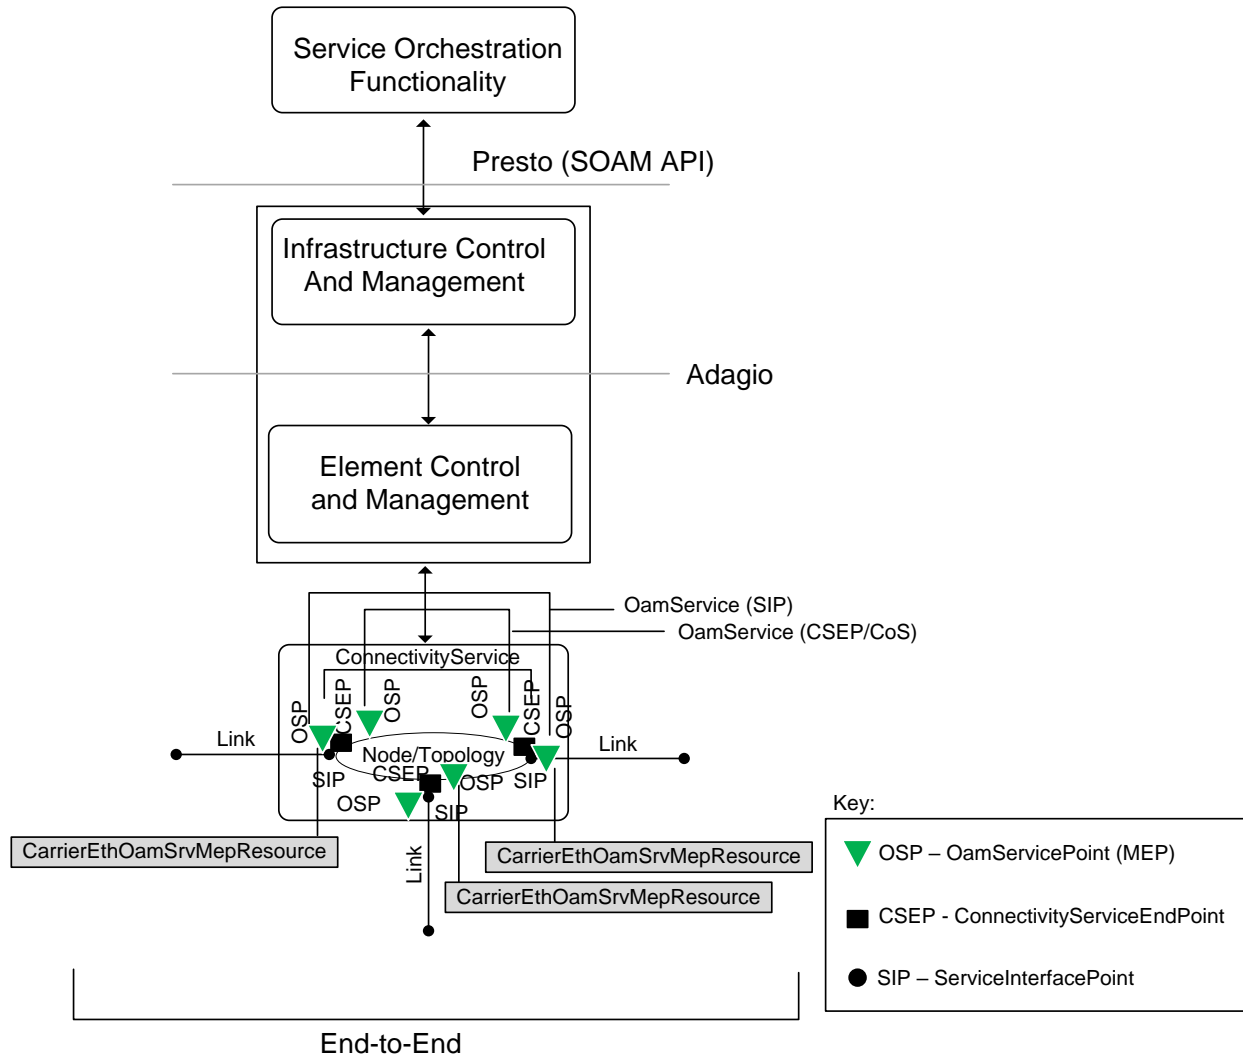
Service Orchestration Functionality

Presto (SOAM API)

Infrastructure Control And Management

Adagio

Element Control and Management

OamService (SIP)
OamService (CSEP/CoS)

ConnectivityService

OSP
CSEP
OSP
OSP
CSEP
OSP

Link
Node/Topology
Link
SIP
CSEP
OSP
SIP
OSP
SIP

CarrierEthOamSrvMepResource
Link
CarrierEthOamSrvMepResource
CarrierEthOamSrvMepResource

Key:
OSP – OamServicePoint (MEP)
CSEP - ConnectivityServiceEndPoint
SIP – ServiceInterfacePoint

End-to-End